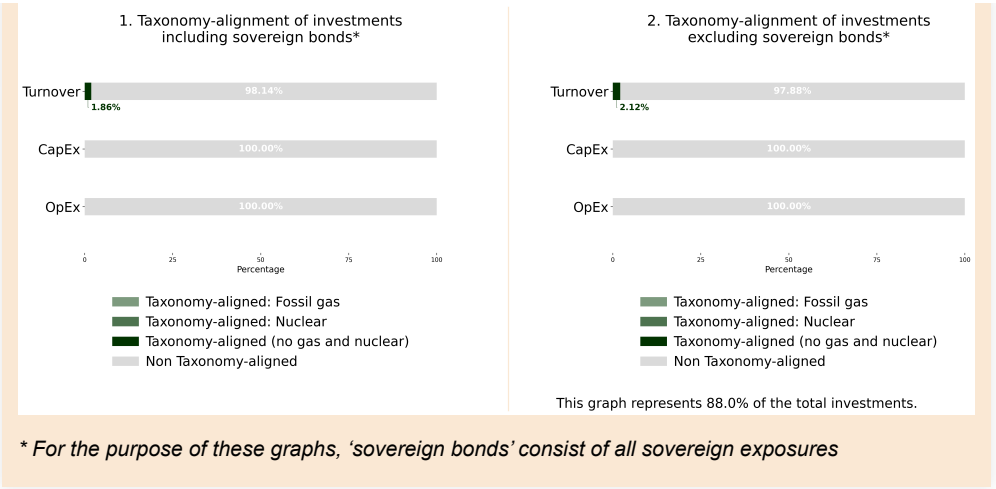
1. Taxonomy-alignment of investments including sovereign bonds*

Turnover 98.14% 1.86%
CapEx 100.00%
OpEx 100.00%

0 25 50 75 100
Percentage

Taxonomy-aligned: Fossil gas
Taxonomy-aligned: Nuclear
Taxonomy-aligned (no gas and nuclear)
Non Taxonomy-aligned

2. Taxonomy-alignment of investments excluding sovereign bonds*

Turnover 97.88% 2.12%
CapEx 100.00%
OpEx 100.00%

0 25 50 75 100
Percentage

Taxonomy-aligned: Fossil gas
Taxonomy-aligned: Nuclear
Taxonomy-aligned (no gas and nuclear)
Non Taxonomy-aligned

This graph represents 88.0% of the total investments.

* For the purpose of these graphs, 'sovereign bonds' consist of all sovereign exposures